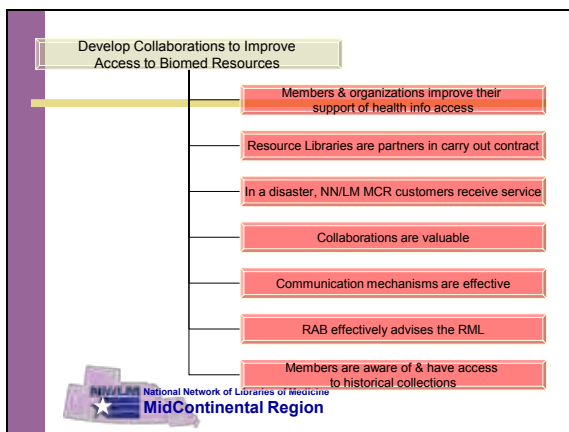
Develop Collaborations to Improve Access to Biomed Resources

Members & organizations improve their support of health info access

Resource Libraries are partners in carry out contract

In a disaster, NN/LM MCR customers receive service

Collaborations are valuable

Communication mechanisms are effective

RAB effectively advises the RML

Members are aware of & have access to historical collections

NN/LM National Network of Libraries of Medicine
MidContinental Region